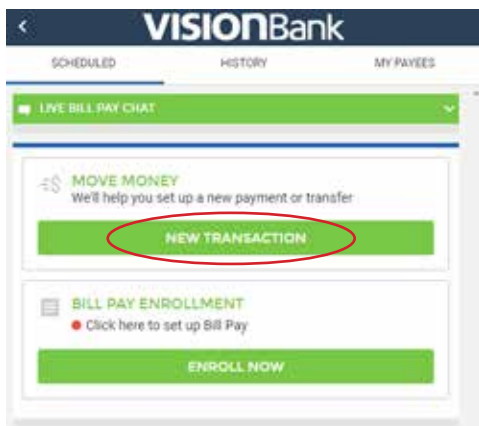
<

VISIONBank

SCHEDULED

HISTORY

MY PAYEES

LIVE BILL PAY CHAT

MOVE MONEY

We'll help you set up a new payment or transfer

NEW TRANSACTION

BILL PAY ENROLLMENT

Click here to set up Bill Pay

ENROLL NOW